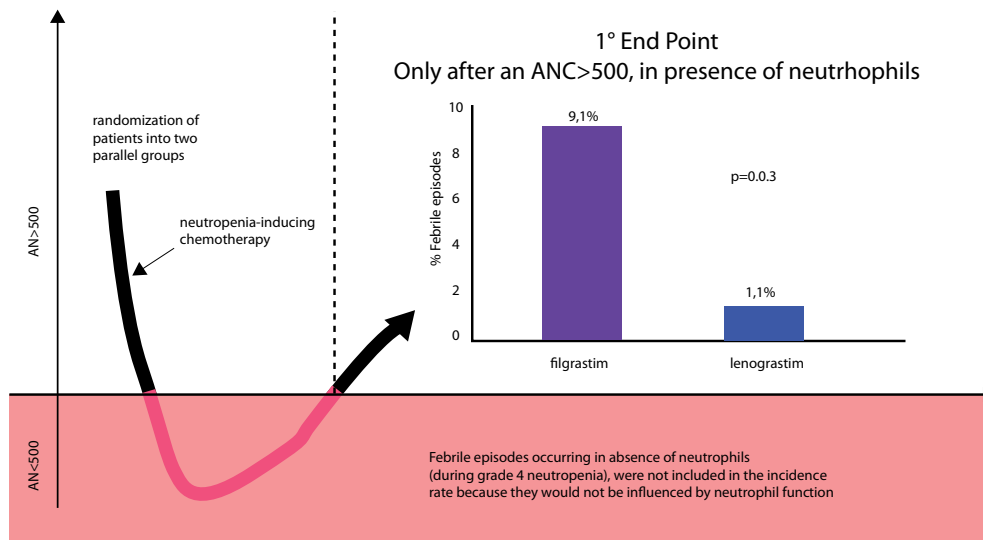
1° End Point
Only after an ANC>500, in presence of neutrhophils

randomization of patients into two parallel groups

neutropenia-inducing chemotherapy

AN>500

AN<500

% Febrile episodes

10
8
6
4
2
0

9,1%

1,1%

p=0.0.3

filgrastim

lenograstim

Febrile episodes occurring in absence of neutrophils (during grade 4 neutropenia), were not included in the incidence rate because they would not be influenced by neutrophil function